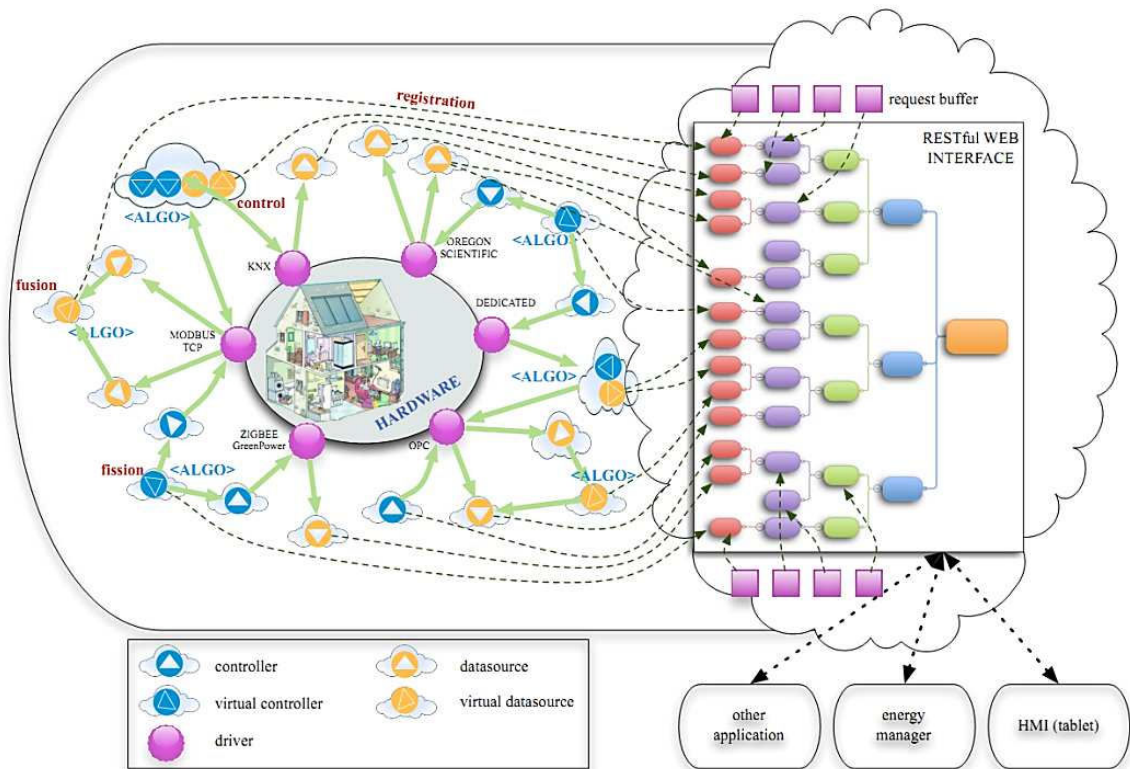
registration

request buffer

RESTful WEB INTERFACE

<ALGO>

control

KNX

OREGON SCIENTIFIC

<ALGO>

fusion

<LGO>

MODBUS TCP

DEDICATED

HARDWARE

<ALGO>

ZIGBEE GreenPower

OPC

fission

<ALGO>

<ALGO>

controller

datasource

virtual controller

virtual datasource

driver

other application

energy manager

HMI (tablet)